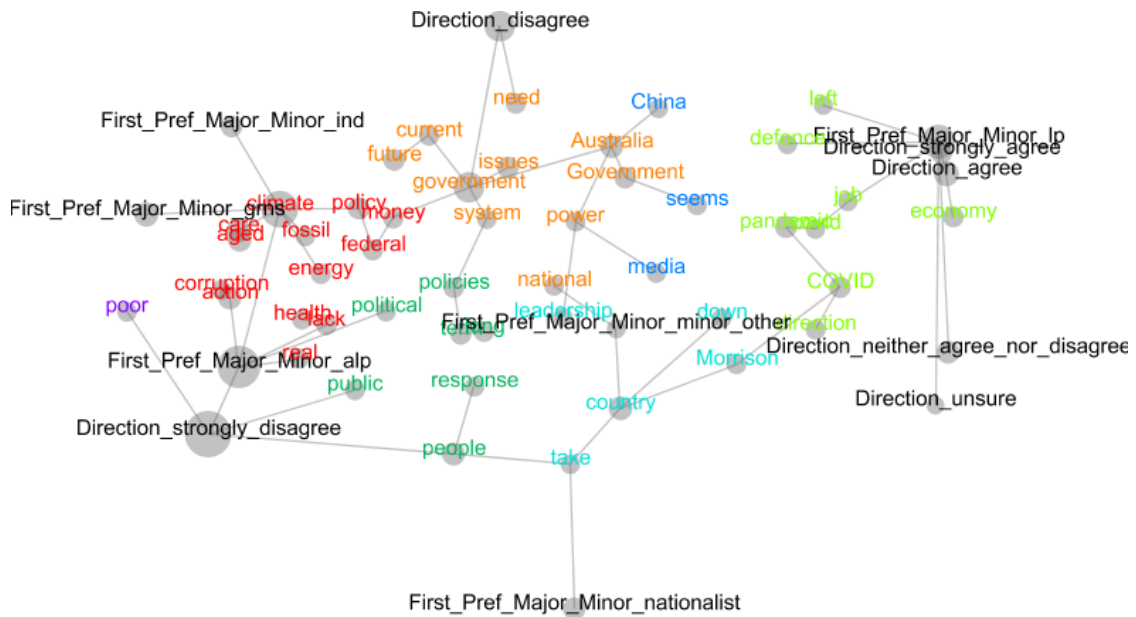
Direction_disagree

need

China

left

First_Pref_Major_Minor_ind

current

Australia

defence

First_Pref_Major_Minor_lp

Direction_strongly_agree

future

issues

Government

Direction_agree

government

climate

policy

seems

job

First_Pref_Major_Minor_grns

money

system

power

economy

care

fossil

pandemic

covid

aged

federal

energy

policies

national

media

COVID

corruption

action

leadership

down

poor

health

political

lack

First_Pref_Major_Minor_minor_other

direction

telling

real

Morrison

Direction_neither_agree_nor_disagree

First_Pref_Major_Minor_alp

public

response

country

Direction_unsure

Direction_strongly_disagree

people

take

First_Pref_Major_Minor_nationalist